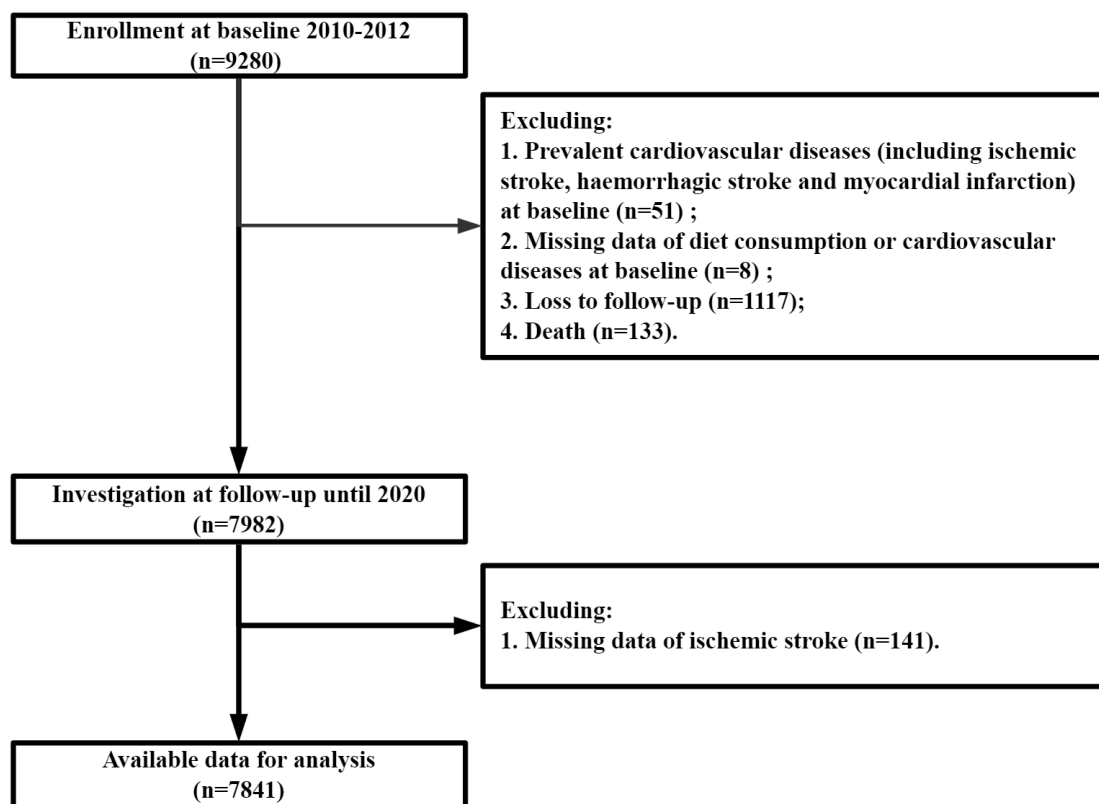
Enrollment at baseline 2010-2012
(n=9280)

Excluding:
1. Prevalent cardiovascular diseases (including ischemic stroke, haemorrhagic stroke and myocardial infarction) at baseline (n=51) ;
2. Missing data of diet consumption or cardiovascular diseases at baseline (n=8) ;
3. Loss to follow-up (n=1117);
4. Death (n=133).

Investigation at follow-up until 2020
(n=7982)

Excluding:
1. Missing data of ischemic stroke (n=141).

Available data for analysis
(n=7841)